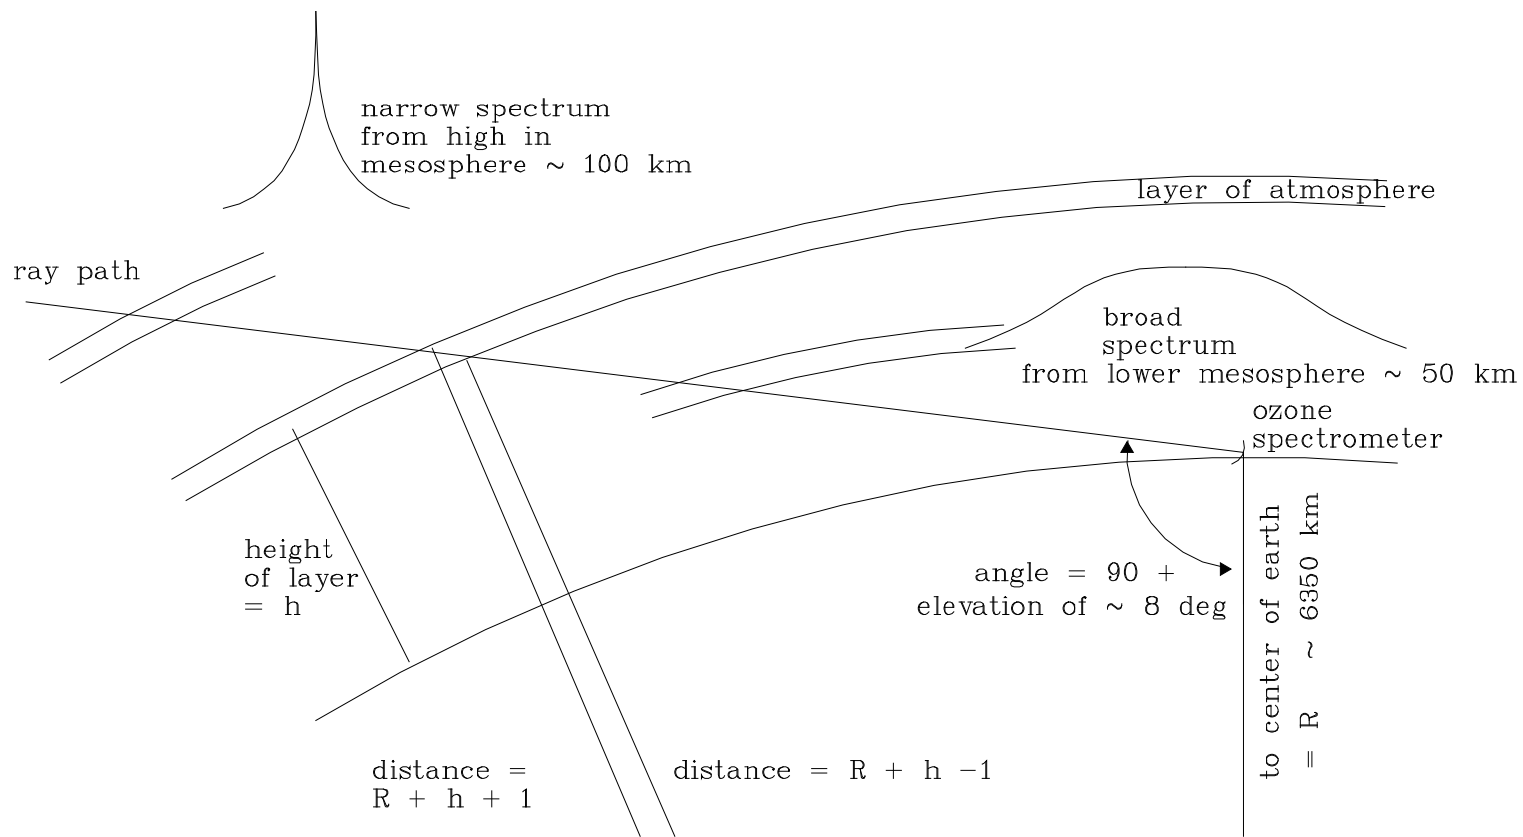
narrow spectrum
from high in
mesosphere ~ 100 km

layer of atmosphere

ray path

broad
spectrum
from lower mesosphere ~ 50 km

ozone
spectrometer

height
of layer
= h

angle = 90 +
elevation of ~ 8 deg

to center of earth
= R ~ 6350 km

distance =
R + h + 1

distance = R + h −1